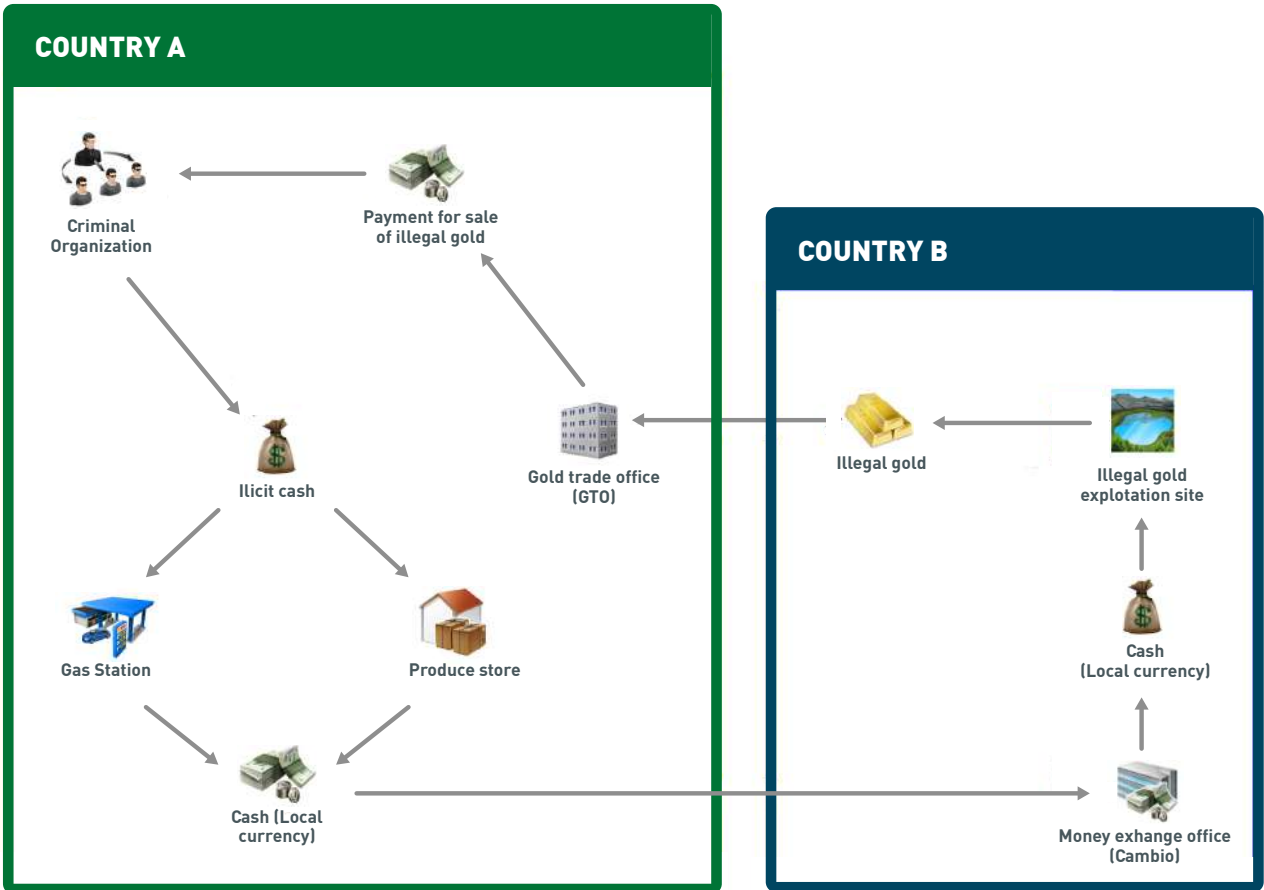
COUNTRY A

Criminal Organization

Payment for sale of illegal gold

Ilicit cash

Gold trade office (GTO)

Gas Station

Produce store

Cash (Local currency)

COUNTRY B

Illegal gold

Illegal gold explotation site

Cash (Local currency)

Money exhange office (Cambio)